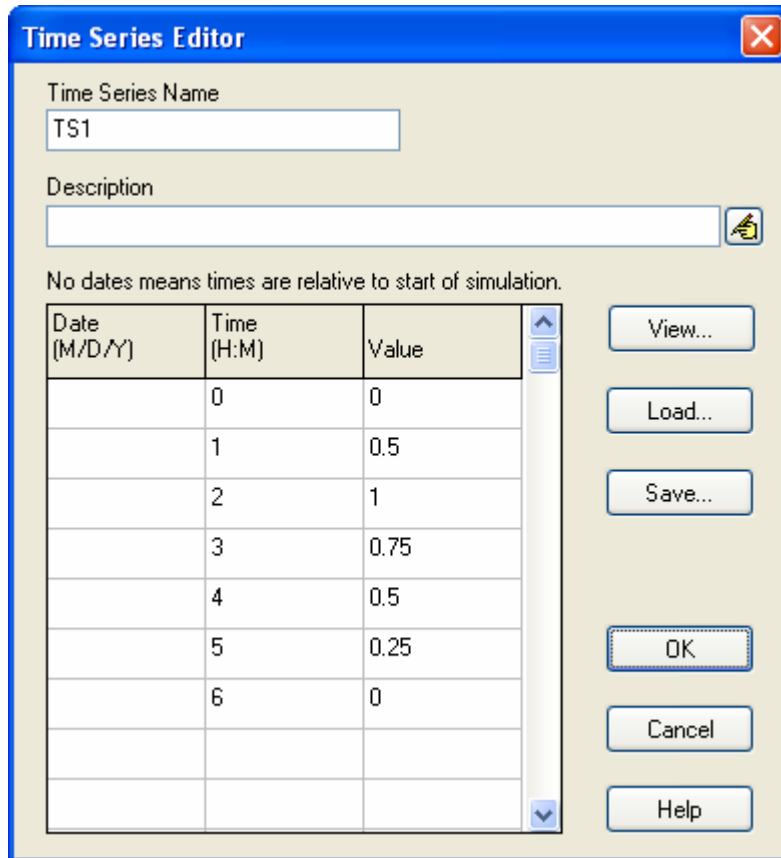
Time Series Editor

Time Series Name
TS1

Description

No dates means times are relative to start of simulation.

| Date (M/D/Y) | Time (H:M) | Value |
|---|---|---|
| | 0 | 0 |
| | 1 | 0.5 |
| | 2 | 1 |
| | 3 | 0.75 |
| | 4 | 0.5 |
| | 5 | 0.25 |
| | 6 | 0 |
| | | |
| | | |

View...
Load...
Save...
OK
Cancel
Help